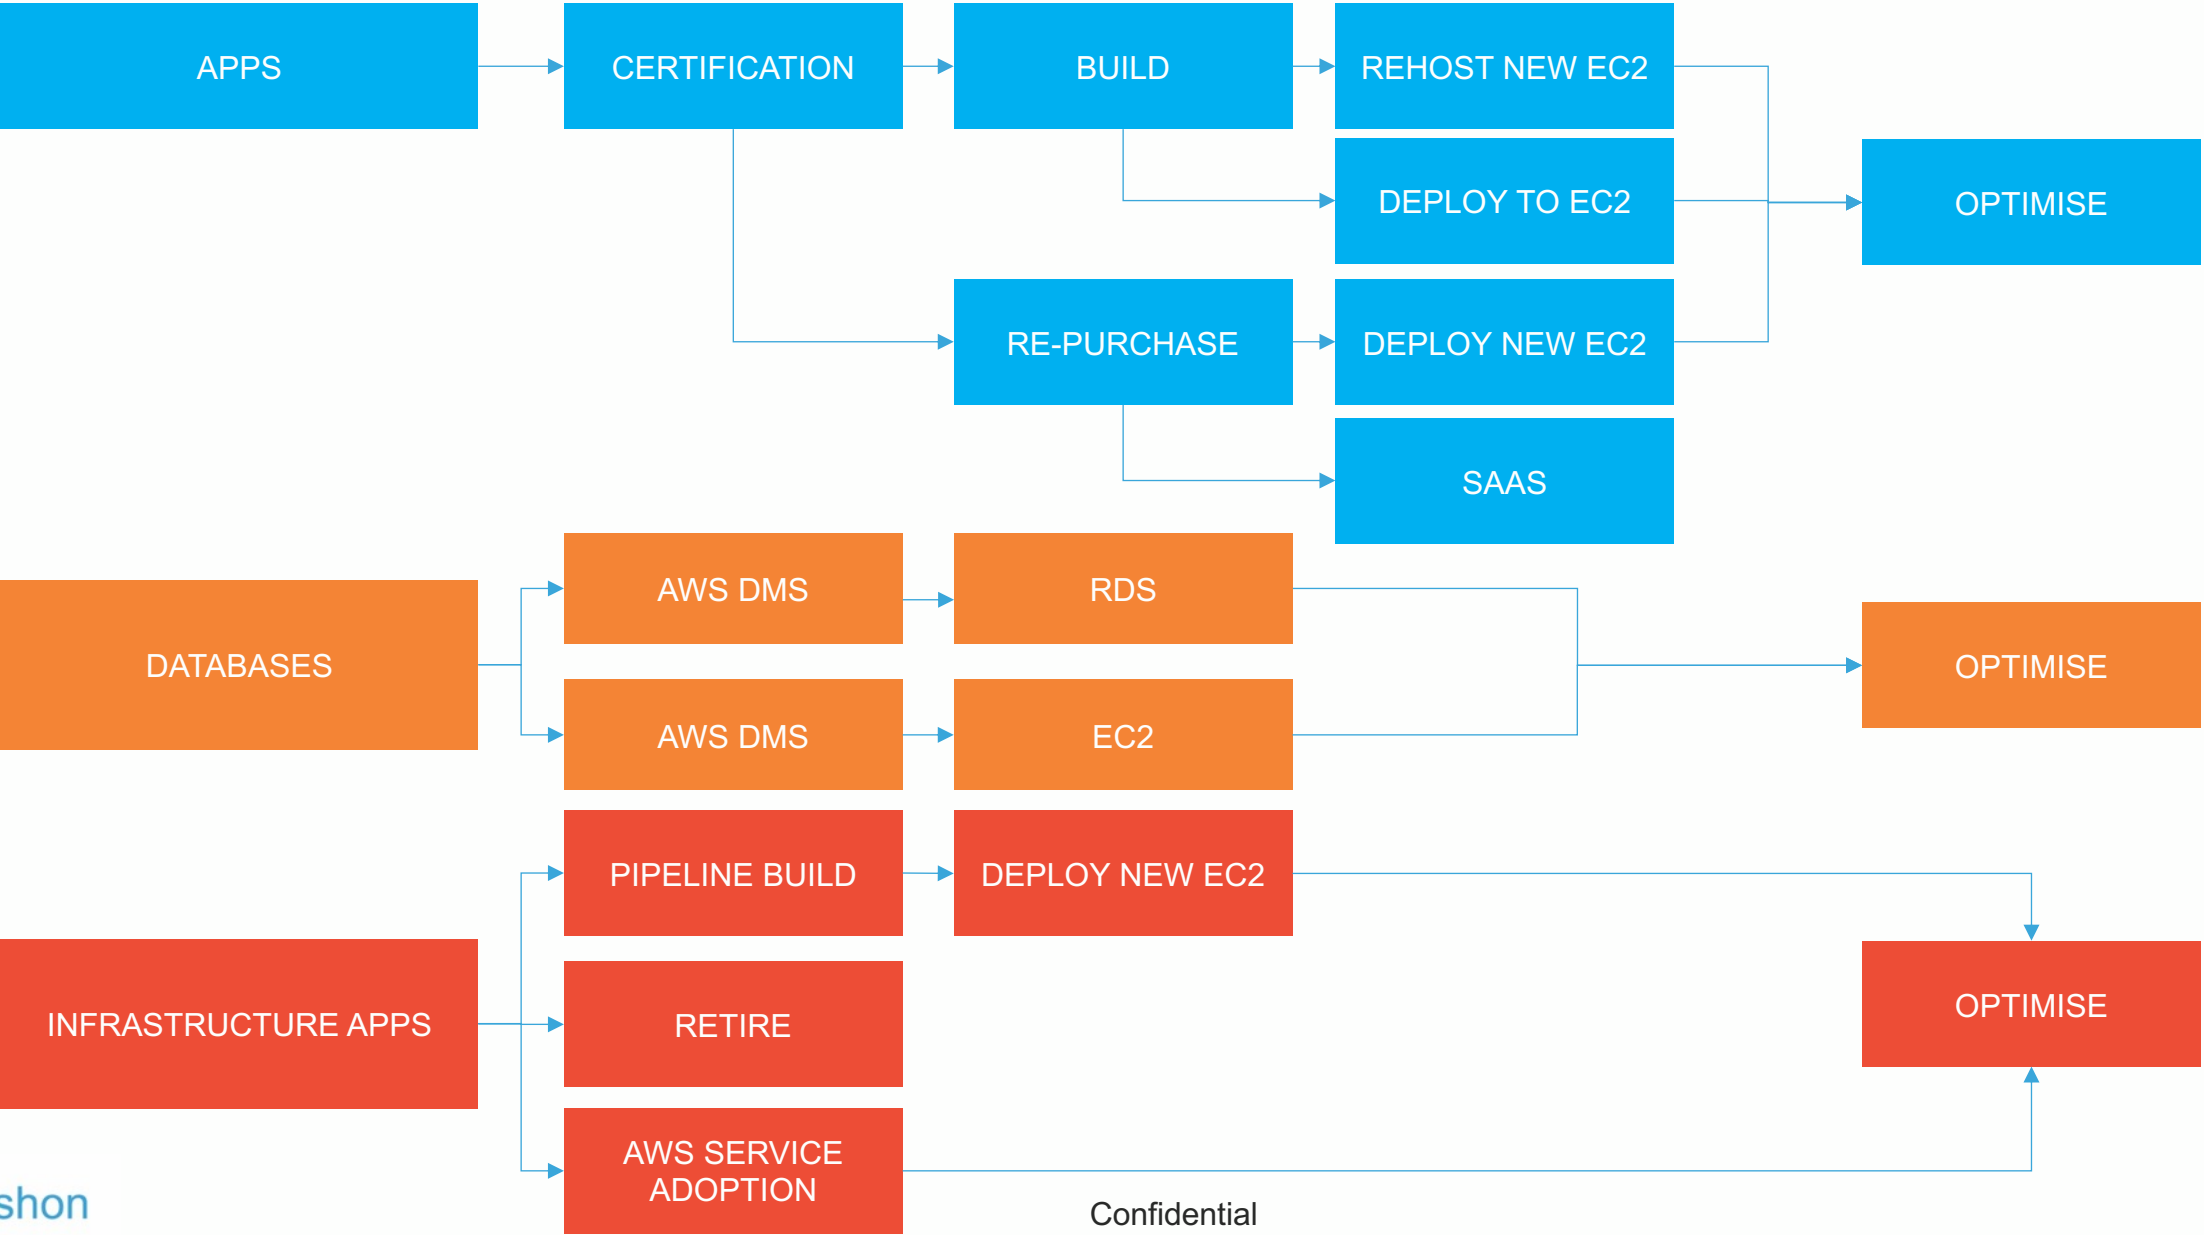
APPS

CERTIFICATION

BUILD

REHOST NEW EC2

DEPLOY TO EC2

OPTIMISE

RE-PURCHASE

DEPLOY NEW EC2

SAAS

DATABASES

AWS DMS

RDS

AWS DMS

EC2

OPTIMISE

PIPELINE BUILD

DEPLOY NEW EC2

INFRASTRUCTURE APPS

RETIRE

OPTIMISE

AWS SERVICE ADOPTION

shon

Confidential